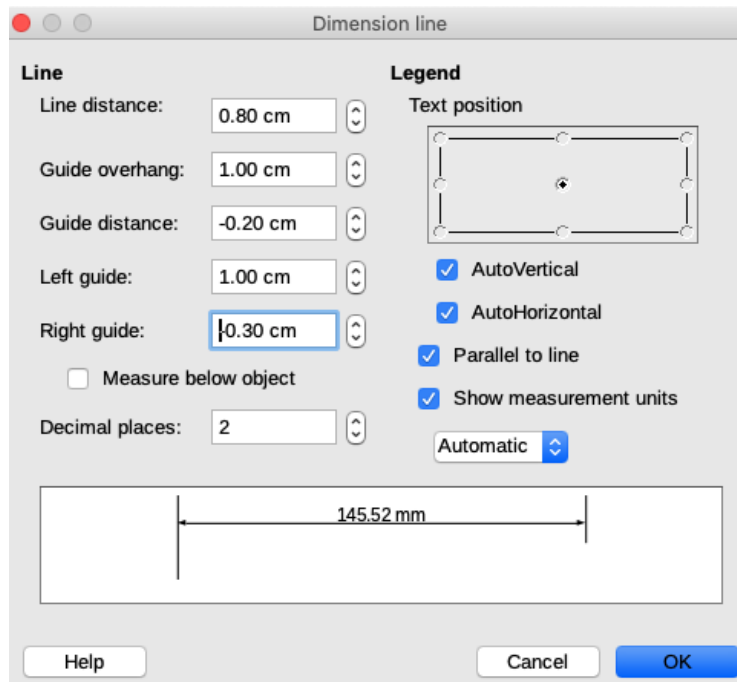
Dimension line

Line

Line distance: 0.80 cm

Guide overhang: 1.00 cm

Guide distance: -0.20 cm

Left guide: 1.00 cm

Right guide: -0.30 cm

Measure below object

Decimal places: 2

Legend

Text position

AutoVertical

AutoHorizontal

Parallel to line

Show measurement units

Automatic

145.52 mm

Help

Cancel

OK